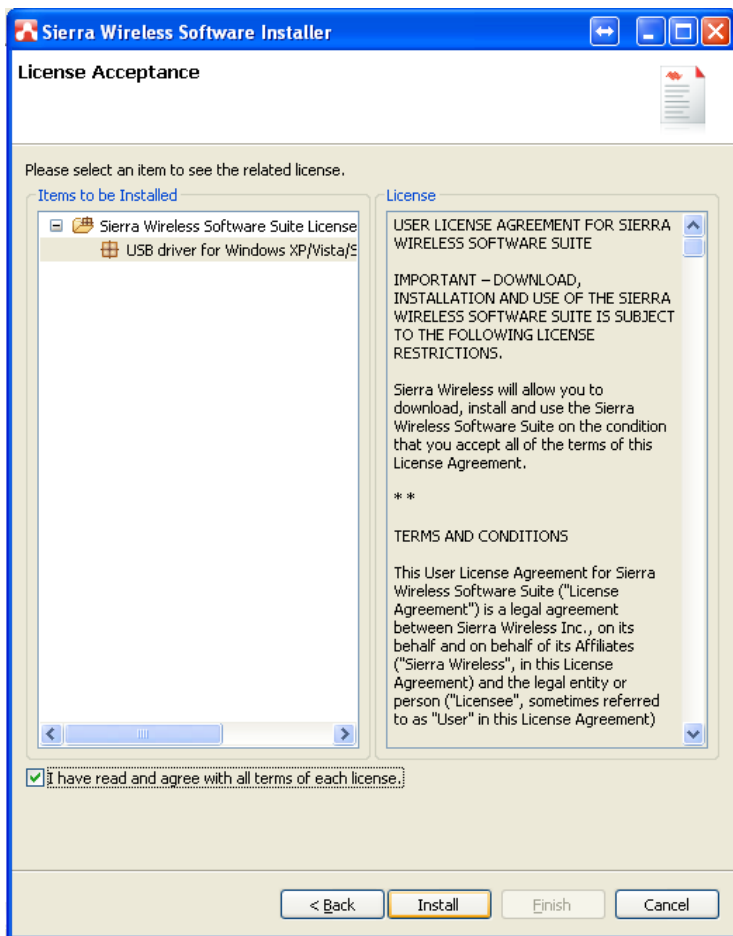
Sierra Wireless Software Installer

License Acceptance

Please select an item to see the related license.

Items to be Installed

Sierra Wireless Software Suite License

USB driver for Windows XP/Vista/S

License

USER LICENSE AGREEMENT FOR SIERRA WIRELESS SOFTWARE SUITE

IMPORTANT – DOWNLOAD, INSTALLATION AND USE OF THE SIERRA WIRELESS SOFTWARE SUITE IS SUBJECT TO THE FOLLOWING LICENSE RESTRICTIONS.

Sierra Wireless will allow you to download, install and use the Sierra Wireless Software Suite on the condition that you accept all of the terms of this License Agreement.

* *

TERMS AND CONDITIONS

This User License Agreement for Sierra Wireless Software Suite ("License Agreement") is a legal agreement between Sierra Wireless Inc., on its behalf and on behalf of its Affiliates ("Sierra Wireless", in this License Agreement) and the legal entity or person ("Licensee", sometimes referred to as "User" in this License Agreement)

I have read and agree with all terms of each license.

< Back

Install

Finish

Cancel